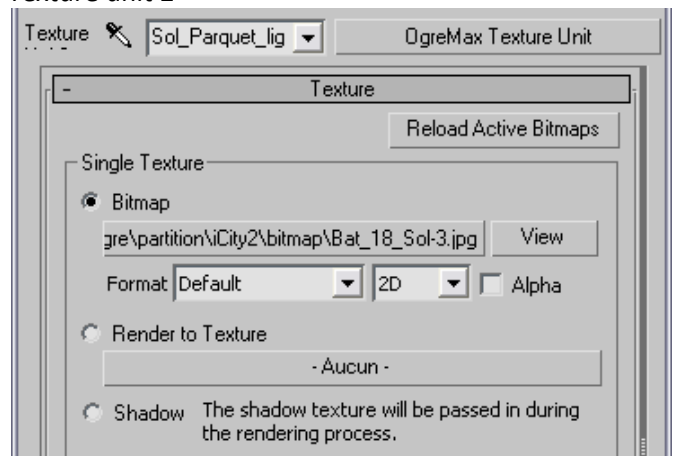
Texture
Sol_Parquet_lig
OgreMax Texture Unit

-
Texture

Reload Active Bitmaps

Single Texture

Bitmap

gre\partition\iCity2\bitmap\Bat_18_Sol-3.jpg
View

Format Default
2D
Alpha

Render to Texture

- Aucun -

Shadow The shadow texture will be passed in during the rendering process.